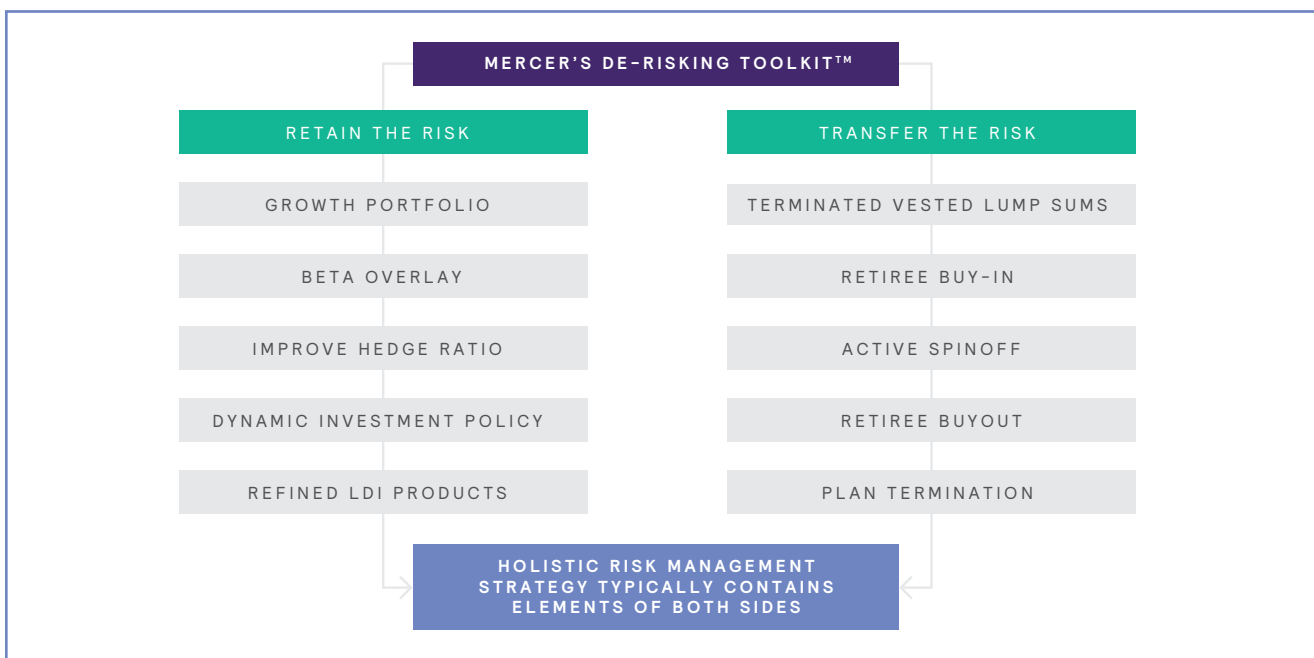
MERCER'S DE-RISKING TOOLKIT™

RETAIN THE RISK

GROWTH PORTFOLIO

BETA OVERLAY

IMPROVE HEDGE RATIO

DYNAMIC INVESTMENT POLICY

REFINED LDI PRODUCTS

TRANSFER THE RISK

TERMINATED VESTED LUMP SUMS

RETIREE BUY-IN

ACTIVE SPINOFF

RETIREE BUYOUT

PLAN TERMINATION

HOLISTIC RISK MANAGEMENT STRATEGY TYPICALLY CONTAINS ELEMENTS OF BOTH SIDES